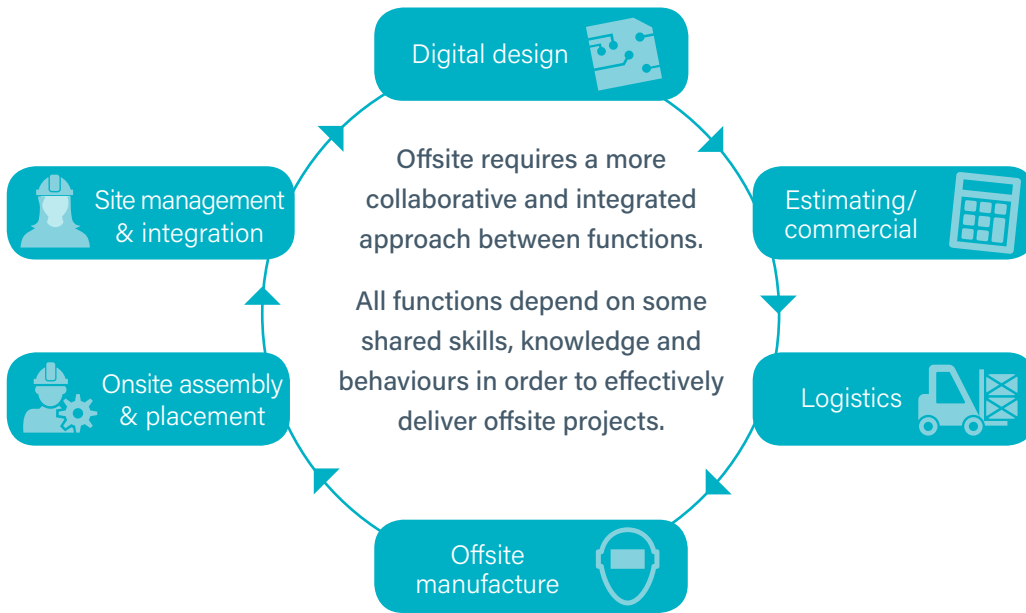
Digital design

Estimating/ commercial

Logistics

Offsite manufacture

Onsite assembly & placement

Site management & integration

Offsite requires a more collaborative and integrated approach between functions.

All functions depend on some shared skills, knowledge and behaviours in order to effectively deliver offsite projects.